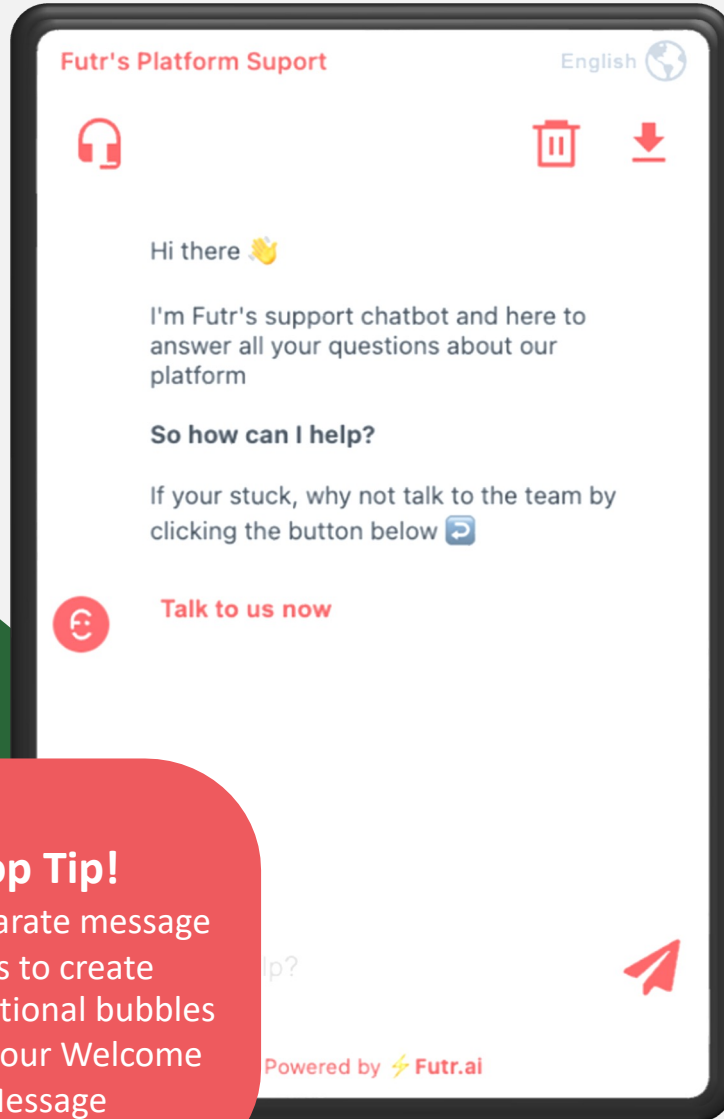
Futr's Platform Suport

English

Hi there 👋

I'm Futr's support chatbot and here to answer all your questions about our platform

**So how can I help?**

If your stuck, why not talk to the team by clicking the button below ↩️

Talk to us now

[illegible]p?

Powered by ⚡Futr.ai

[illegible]p Tip!
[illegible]arate message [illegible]s to create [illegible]tional bubbles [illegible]our Welcome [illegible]essage